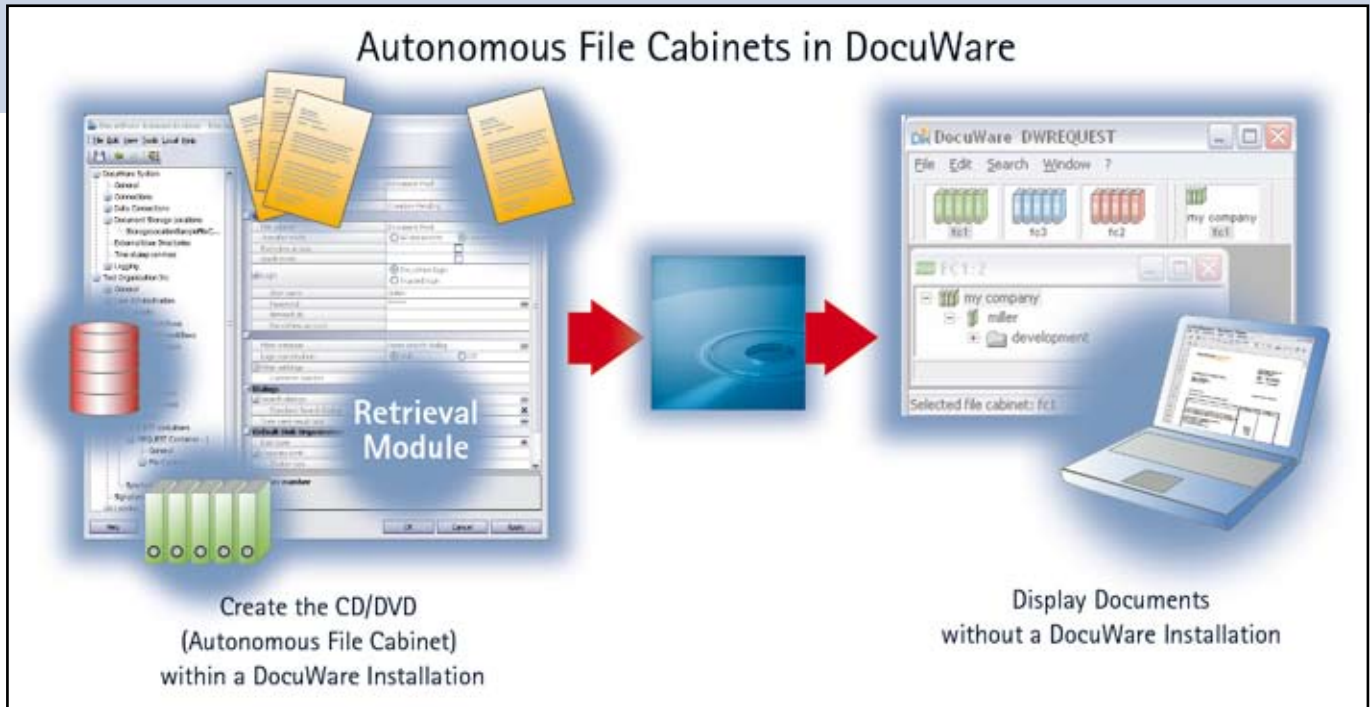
Autonomous File Cabinets in DocuWare

Retrieval Module

DocuWare DWREQUEST

File Edit Search Window ?

fc1 fc3 fc2 my company fc1

FC1:2

my company
miller
development

Selected file cabinet: fc1

Create the CD/DVD (Autonomous File Cabinet) within a DocuWare Installation

Display Documents without a DocuWare Installation